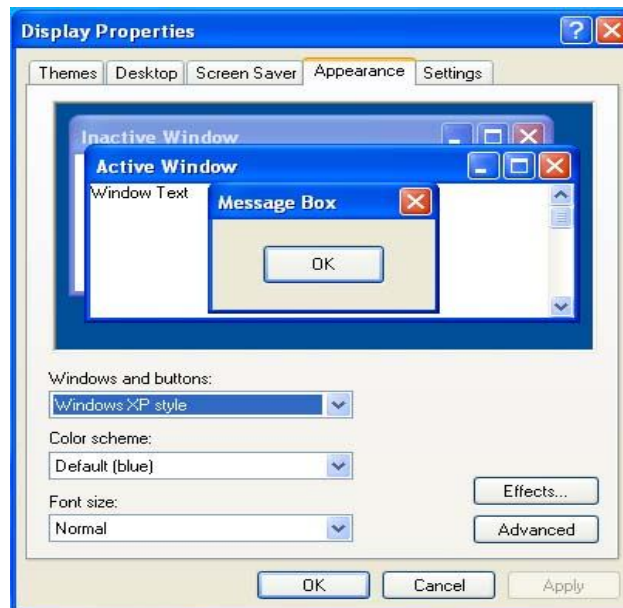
Display Properties

Themes | Desktop | Screen Saver | Appearance | Settings

Inactive Window

Active Window

Window Text

Message Box

OK

Windows and buttons:

Windows XP style

Color scheme:

Default (blue)

Font size:

Normal

Effects...

Advanced

OK | Cancel | Apply